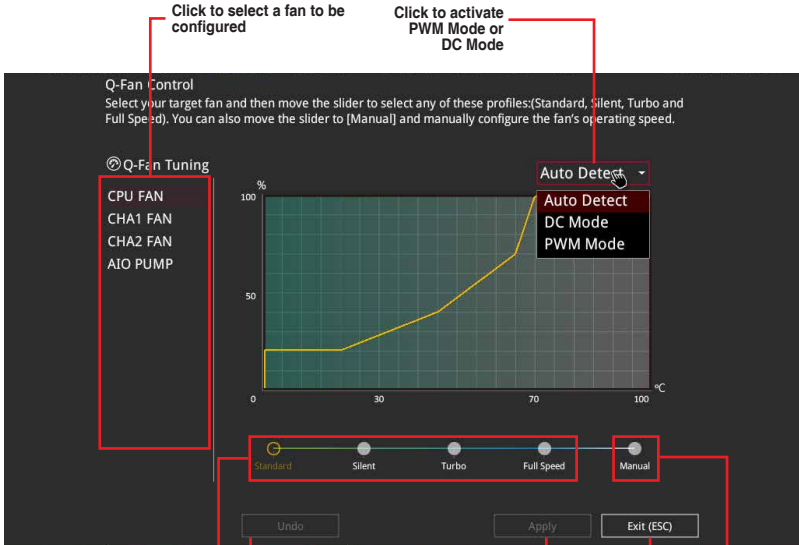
Click to select a fan to be configured

Click to activate PWM Mode or DC Mode

Q-Fan Control

Select your target fan and then move the slider to select any of these profiles:(Standard, Silent, Turbo and Full Speed). You can also move the slider to [Manual] and manually configure the fan's operating speed.

Q-Fan Tuning

CPU FAN
CHA1 FAN
CHA2 FAN
AIO PUMP

Auto Detect

Auto Detect
DC Mode
PWM Mode

%
100
50
0
30
70
100
°C

Standard
Silent
Turbo
Full Speed
Manual

Undo
Apply
Exit (ESC)